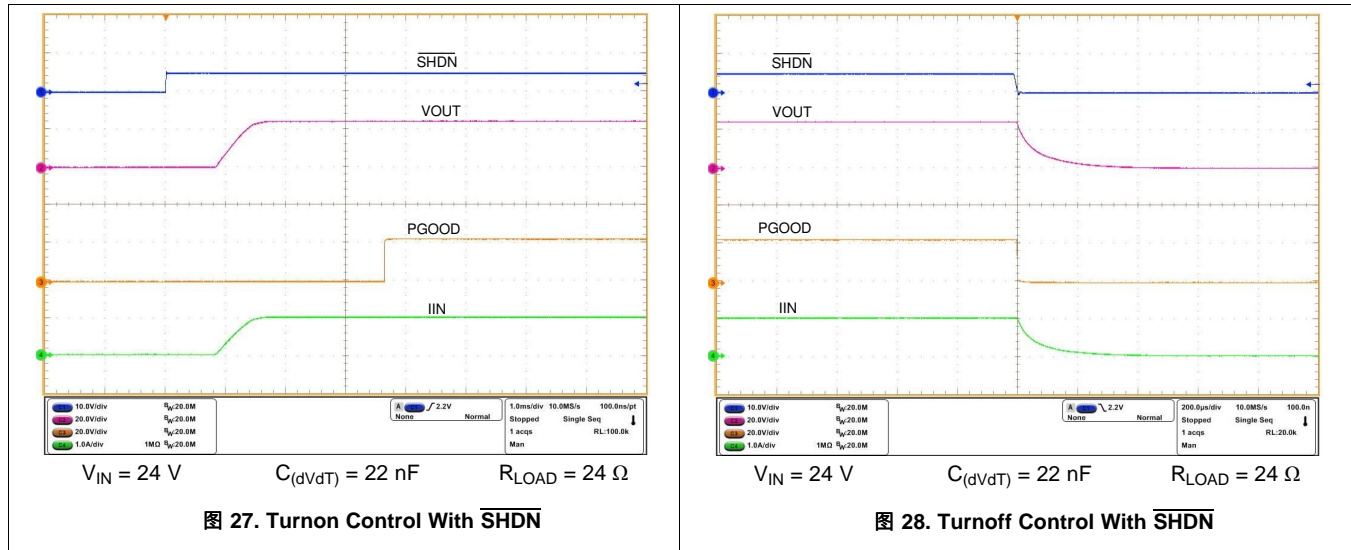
$\overline{SHDN}$

VOUT

PGOOD

IIN

C1 10.0V/div B_W:20.0M
C2 20.0V/div B_W:20.0M
C3 20.0V/div B_W:20.0M
C4 1.0A/div 1MΩ B_W:20.0M

A C1 ∫ 2.2V
None Normal

1.0ms/div 10.0MS/s 100.0ns/pt
Stopped Single Seq
1 acqs RL:100.0k
Man

$V_{IN}$ = 24 V $C_{(dVdT)}$ = 22 nF $R_{LOAD}$ = 24 Ω

图 27. Turnon Control With $\overline{SHDN}$

$\overline{SHDN}$

VOUT

PGOOD

IIN

C1 10.0V/div B_W:20.0M
C2 20.0V/div B_W:20.0M
C3 20.0V/div B_W:20.0M
C4 1.0A/div 1MΩ B_W:20.0M

A C1 \ 2.2V
None Normal

200.0µs/div 10.0MS/s 100.0n
Stopped Single Seq
1 acqs RL:20.0k
Man

$V_{IN}$ = 24 V $C_{(dVdT)}$ = 22 nF $R_{LOAD}$ = 24 Ω

图 28. Turnoff Control With $\overline{SHDN}$